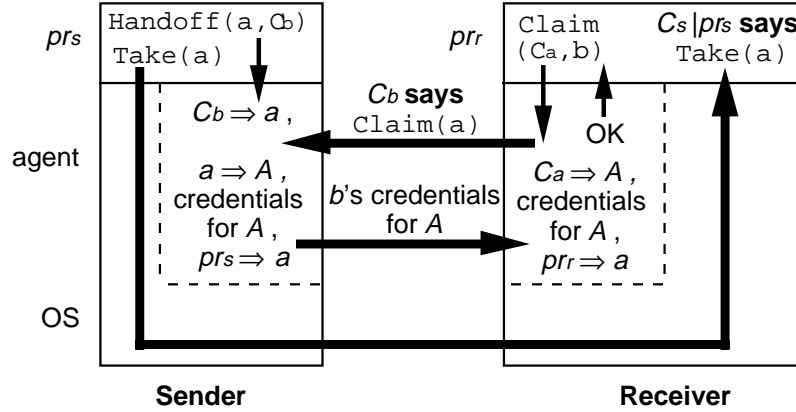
$pr_s$

Handoff(a,$C_b$)
Take(a)

$C_b \Rightarrow a$ ,

$a \Rightarrow A$ , credentials for $A$ , $pr_s \Rightarrow a$

$C_b$ **says**
Claim(a)

$b$'s credentials for $A$

$pr_r$

Claim
($C_a$,b)

OK

$C_a \Rightarrow A$ , credentials for $A$ , $pr_r \Rightarrow a$

$C_s | pr_s$ **says**
Take(a)

agent

OS

**Sender**

**Receiver**